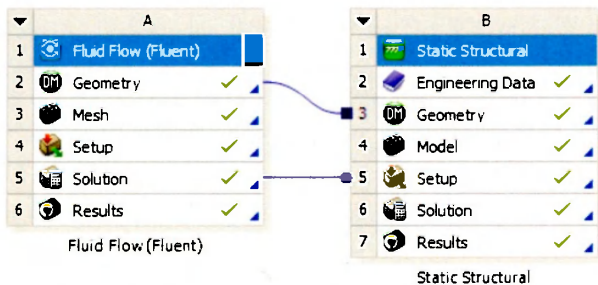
| ▼ | A |
|---|---|
| 1 | Fluid Flow (Fluent) |
| 2 | DM Geometry |
| 3 | Mesh |
| 4 | Setup |
| 5 | Solution |
| 6 | Results |

Fluid Flow (Fluent)

| ▼ | B |
|---|---|
| 1 | Static Structural |
| 2 | Engineering Data |
| 3 | DM Geometry |
| 4 | Model |
| 5 | Setup |
| 6 | Solution |
| 7 | Results |

Static Structural